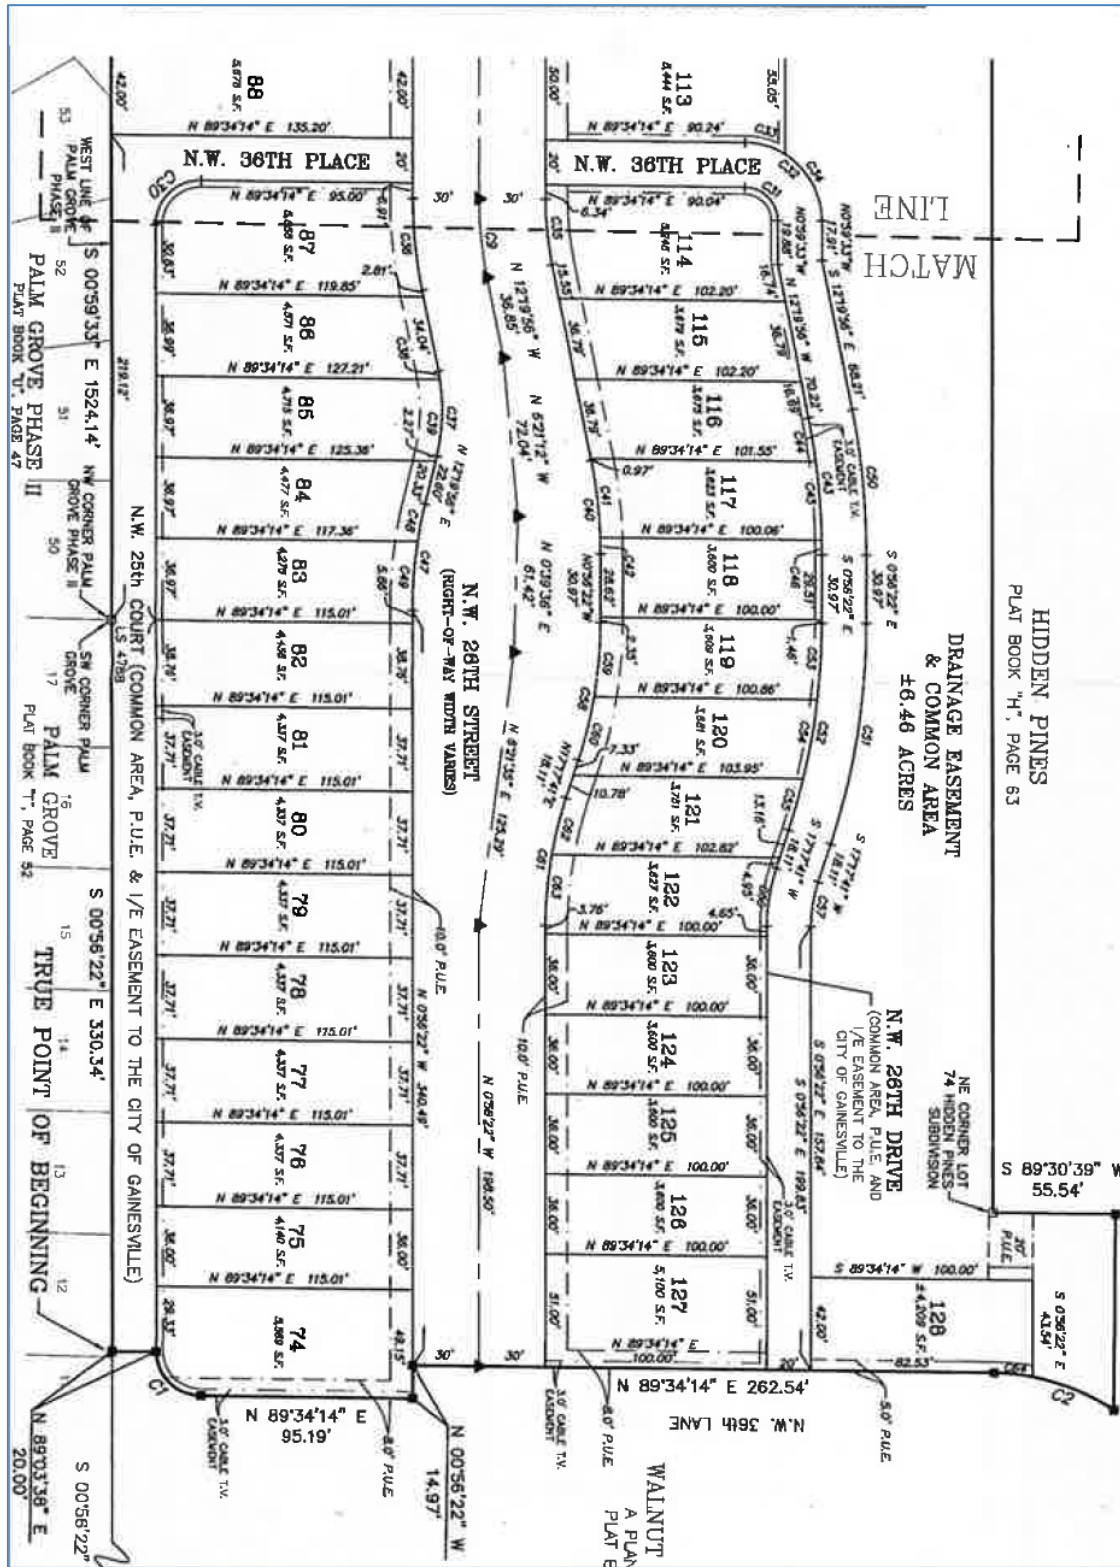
HIDDEN PINES
PLAT BOOK "H", PAGE 63

DRAINAGE EASEMENT & COMMON AREA ±6.46 ACRES

MATCH LINE

113
8,444 S.F.
35.05'
N 89°34'14" E 90.24'
N.W. 36TH PLACE
N 89°34'14" E 90.04'
114
4,640 S.F.
N 89°34'14" E 102.20'
115
3,679 S.F.
N 89°34'14" E 102.20'
116
3,679 S.F.
N 89°34'14" E 101.55'
117
3,623 S.F.
N 89°34'14" E 100.06'
118
3,600 S.F.
N 89°34'14" E 100.00'
119
3,609 S.F.
N 89°34'14" E 100.86'
120
3,681 S.F.
N 89°34'14" E 103.95'
121
3,701 S.F.
N 89°34'14" E 102.82'
122
3,627 S.F.
N 89°34'14" E 100.00'
123
3,600 S.F.
N 89°34'14" E 100.00'
124
3,600 S.F.
N 89°34'14" E 100.00'
125
3,600 S.F.
N 89°34'14" E 100.00'
126
3,600 S.F.
N 89°34'14" E 100.00'
127
5,100 S.F.
N 89°34'14" E 100.00'
128
±4,209 S.F.
S 89°34'14" W 100.00'
S 0°56'22" E 43.54'
82.53'
S 89°30'39" W 55.54'
NE CORNER LOT 74 HIDDEN PINES SUBDIVISION
20' P.U.E.

N.W. 26TH DRIVE (COMMON AREA, P.U.E. AND I/E EASEMENT TO THE CITY OF GAINESVILLE)
S 0°56'22" E 157.66'
S 0°56'22" E 199.85'
3.0' CABLE T.V. EASEMENT
S 0°56'22" E 30.97'
S 0°56'22" E 30.97'
S 17°17'41" W 18.11'
S 17°17'41" W 18.11'
S 12°19'36" E 68.51'
N 12°19'36" W 70.22'
N 05°59'33" W 17.91'
N 05°59'33" W 19.88'
3.0' CABLE T.V. EASEMENT
N 05°56'22" W 30.97'
N 17°17'41" E 18.11'

N.W. 26TH STREET (RIGHT-OF-WAY WIDTH VARIES)
N 12°19'36" W 36.65'
N 5°21'12" W 72.04'
N 0°39'36" E 61.42'
N 5°21'35" E 125.39'
N 0°56'22" W 198.50'
N 0°56'22" W 340.49'
N 12°19'36" E 22.60'
10.0' P.U.E.
10.0' P.U.E.
30' 30'

89
5,676 S.F.
N 89°34'14" E 135.20'
N.W. 36TH PLACE
N 89°34'14" E 95.00'
87
4,489 S.F.
N 89°34'14" E 119.85'
86
4,571 S.F.
N 89°34'14" E 127.21'
85
4,715 S.F.
N 89°34'14" E 125.38'
84
4,477 S.F.
N 89°34'14" E 117.36'
83
4,379 S.F.
N 89°34'14" E 115.01'
82
4,458 S.F.
N 89°34'14" E 115.01'
81
4,337 S.F.
N 89°34'14" E 115.01'
80
4,337 S.F.
N 89°34'14" E 115.01'
79
4,337 S.F.
N 89°34'14" E 115.01'
78
4,337 S.F.
N 89°34'14" E 115.01'
77
4,337 S.F.
N 89°34'14" E 115.01'
76
4,337 S.F.
N 89°34'14" E 115.01'
75
4,140 S.F.
N 89°34'14" E 115.01'
74
3,589 S.F.
3.0' CABLE T.V. EASEMENT

N.W. 25th COURT (COMMON AREA, P.U.E. & I/E EASEMENT TO THE CITY OF GAINESVILLE)

WEST LINE OF PALM GROVE PHASE II
S 00°59'33" E 1524.14'
PALM GROVE PHASE II
PLAT BOOK "U", PAGE 47
NW CORNER PALM GROVE PHASE II
SW CORNER PALM GROVE
LS 4788
PALM GROVE
PLAT BOOK "T", PAGE 52
S 00°56'22" E 330.34'
TRUE POINT OF BEGINNING
219.12'

N 89°34'14" E 95.19'
N 89°34'14" E 262.54'
N 00°56'22" W 14.97'
N 89°03'38" E 20.00'
S 00°56'22"
N.W. 36th LANE
3.0' CABLE T.V. EASEMENT
8.0' P.U.E.
5.0' P.U.E.
WALNUT
A PLAN
PLAT B